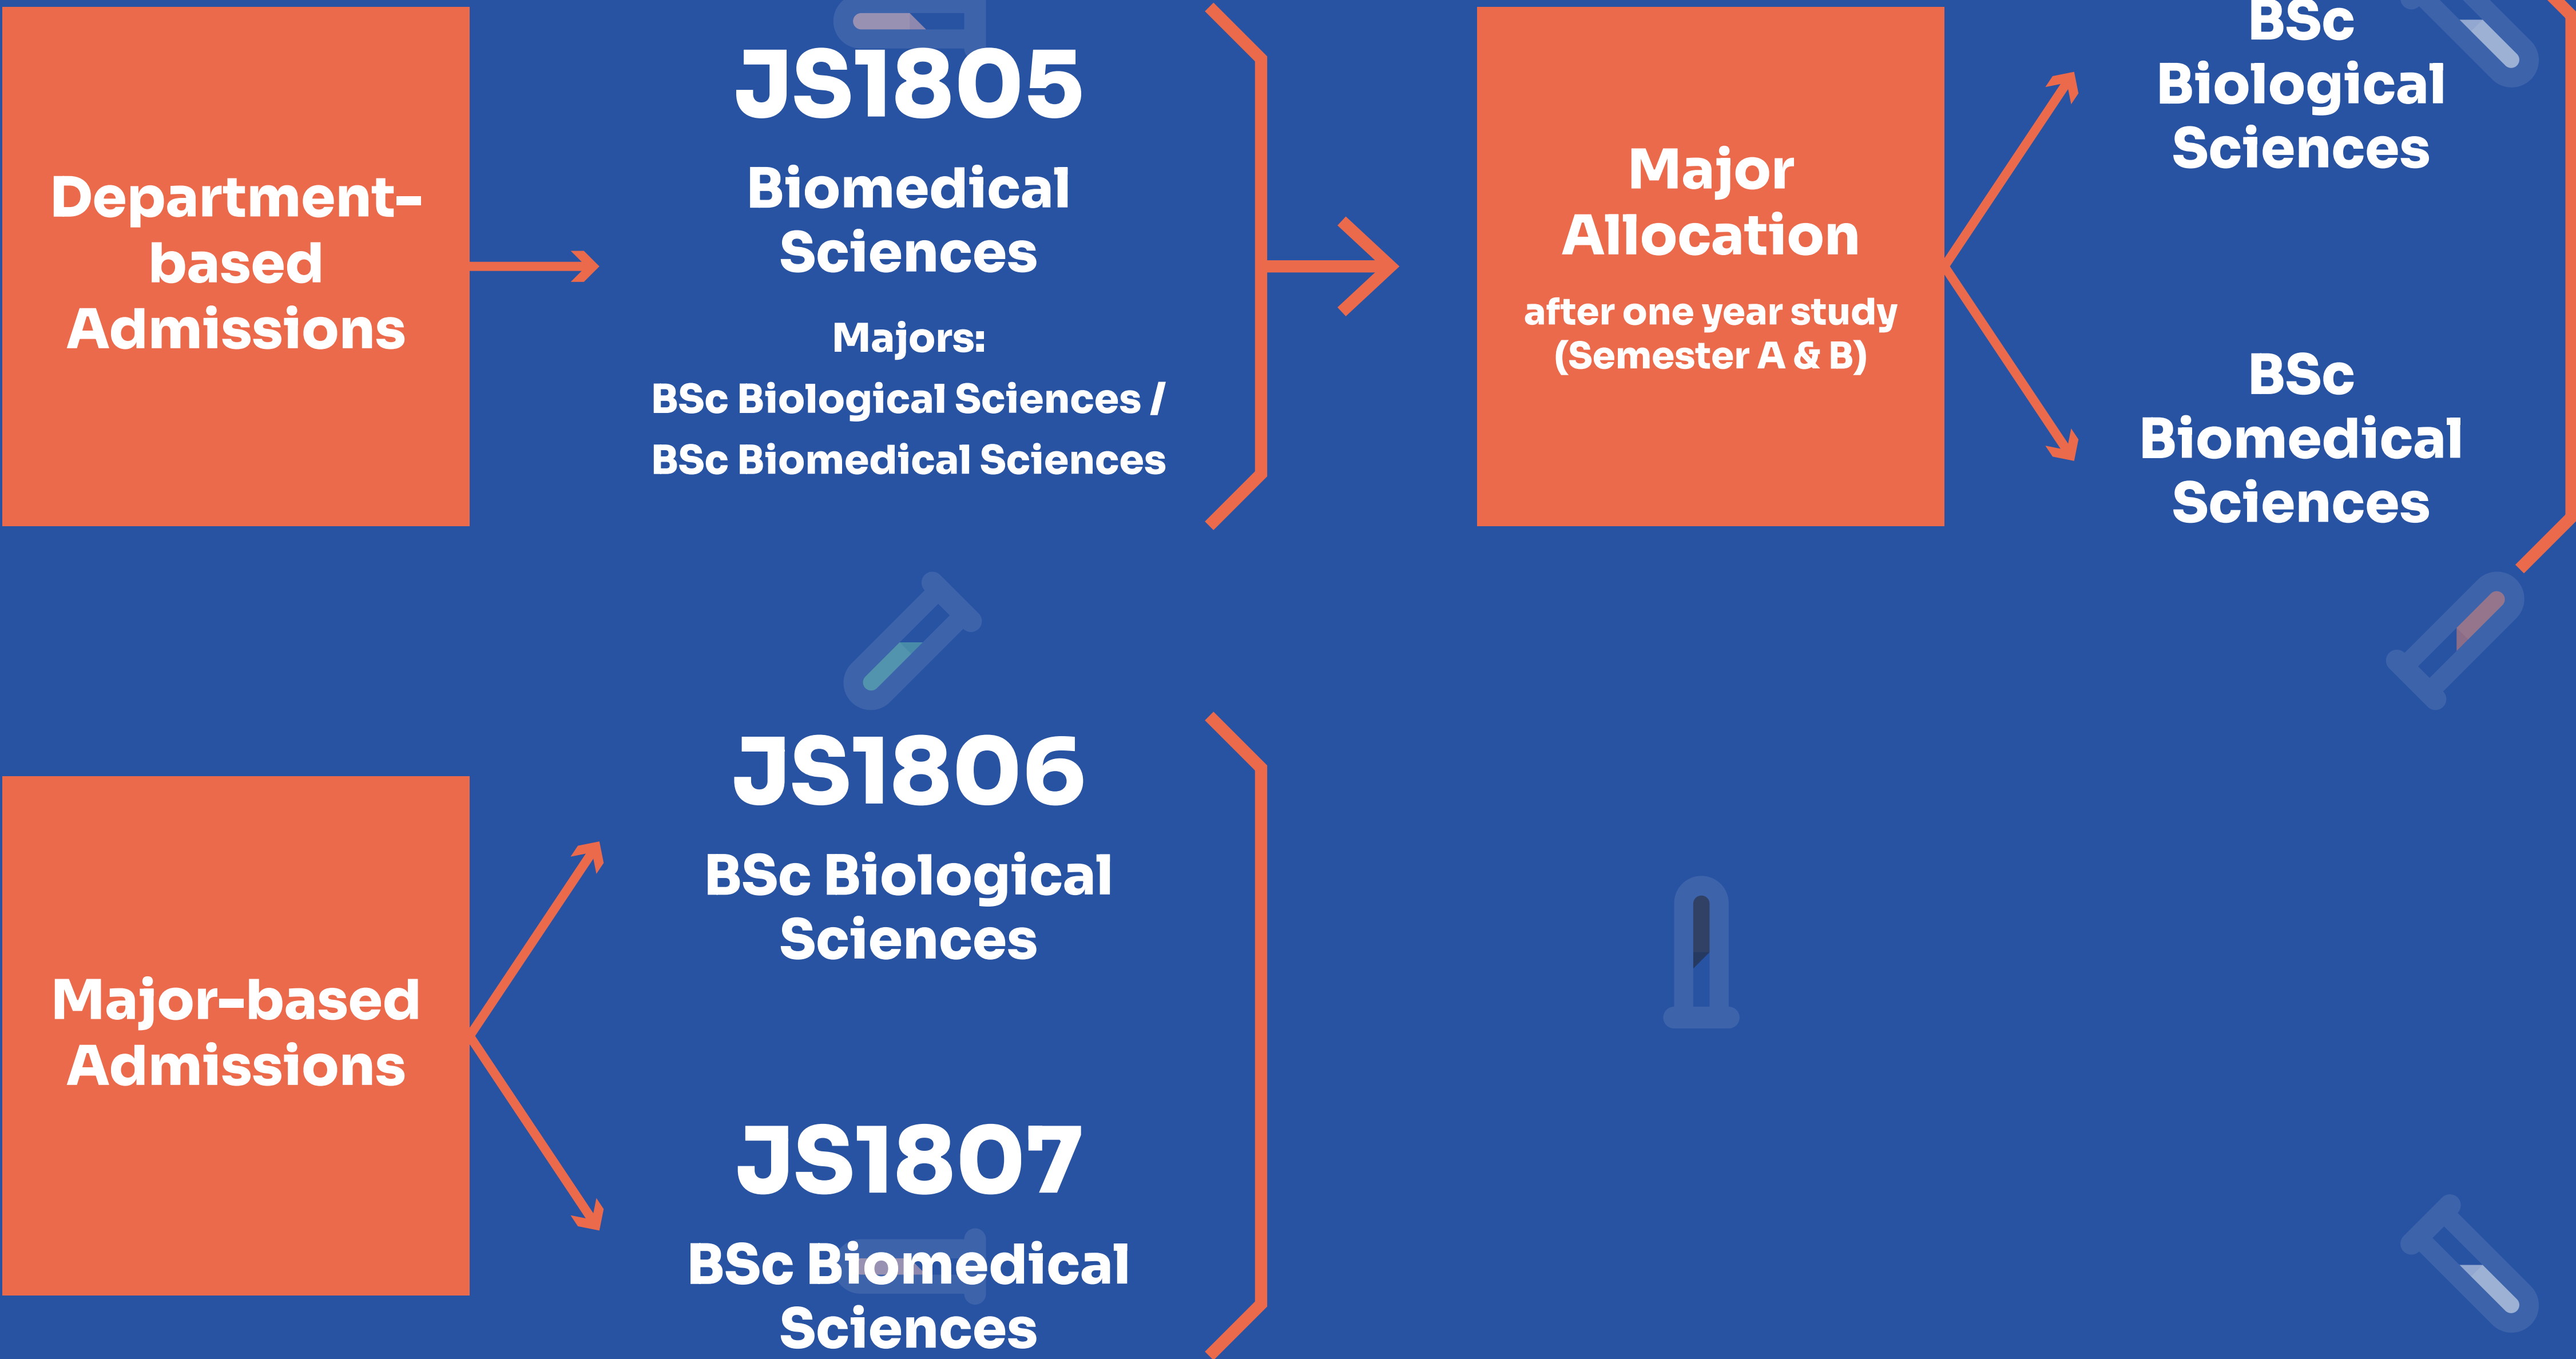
Department-based Admissions

JS1805

Biomedical Sciences

Majors:

BSc Biological Sciences / BSc Biomedical Sciences

Major Allocation

after one year study (Semester A & B)

BSc Biological Sciences

BSc Biomedical Sciences

Major-based Admissions

JS1806

BSc Biological Sciences

JS1807

BSc Biomedical Sciences